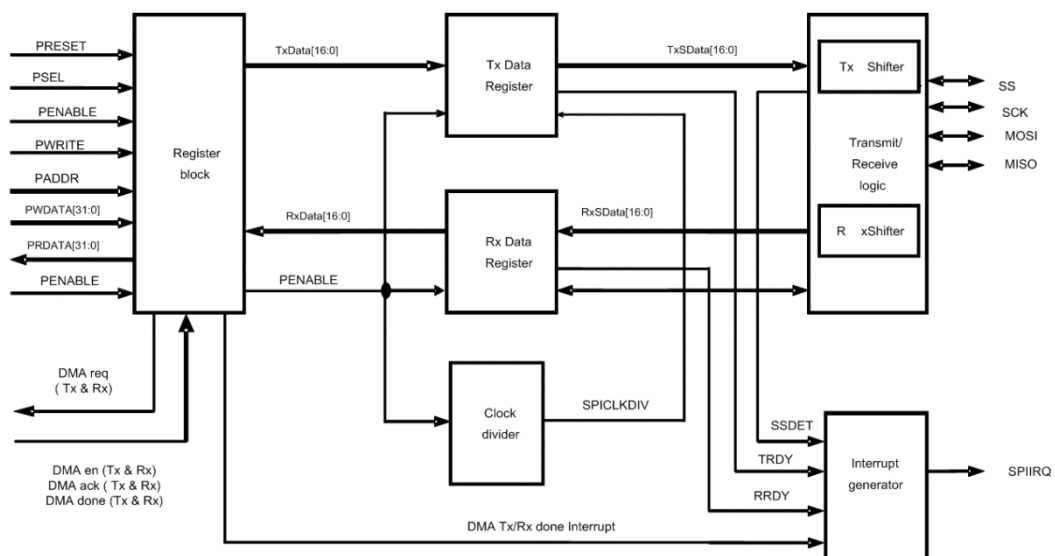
PRESET
PSEL
PENABLE
PWRITE
PADDR
PWDATA[31:0]
PRDATA[31:0]
PENABLE

Register block

TxData[16:0]

Tx Data Register

TxSData[16:0]

Tx Shifter

SS
SCK
MOSI
MISO

Transmit/ Receive logic

RxData[16:0]

Rx Data Register

RxSData[16:0]

R xShifter

PENABLE

DMA req ( Tx & Rx)

Clock divider

SPICLKDIV

SSDET
TRDY
RRDY

Interrupt generator

SPIIRQ

DMA en (Tx & Rx)
DMA ack ( Tx & Rx)
DMA done (Tx & Rx)

DMA Tx/Rx done Interrupt